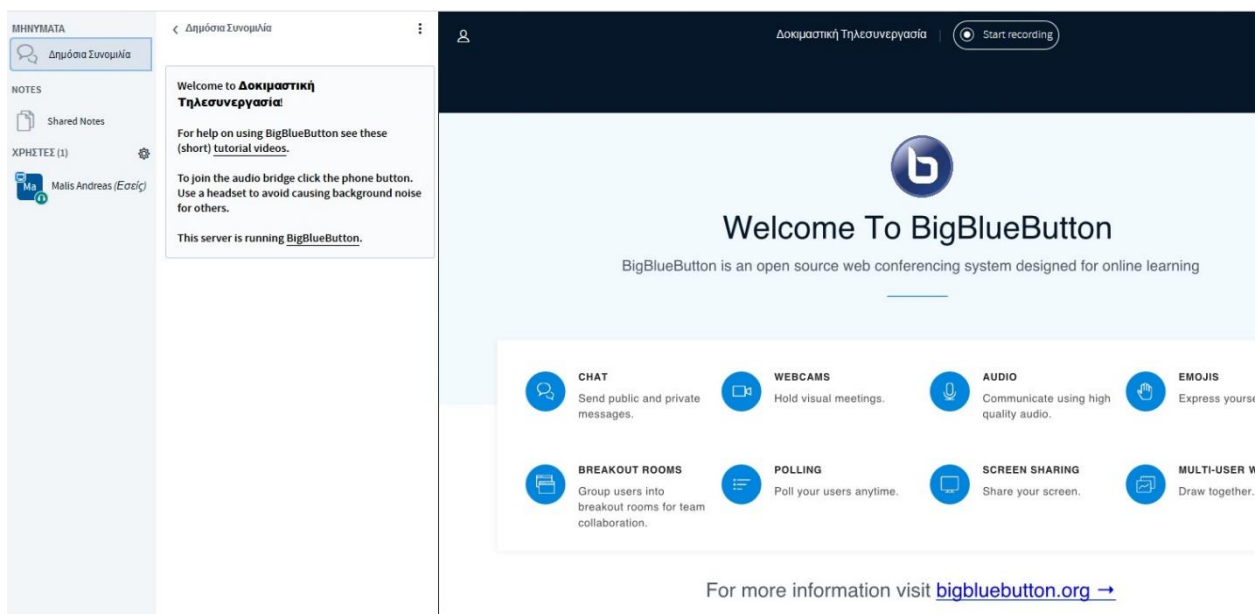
ΜΗΝΥΜΑΤΑ

Δημόσια Συνομιλία

NOTES

Shared Notes

ΧΡΗΣΤΕΣ (1)

Ma Malis Andreas (Εσείς)

‹ Δημόσια Συνομιλία

Welcome to **Δοκιμαστική Τηλεσυνεργασία**!

For help on using BigBlueButton see these (short) tutorial videos.

To join the audio bridge click the phone button. Use a headset to avoid causing background noise for others.

This server is running BigBlueButton.

Δοκιμαστική Τηλεσυνεργασία | Start recording

Welcome To BigBlueButton

BigBlueButton is an open source web conferencing system designed for online learning

CHAT
Send public and private messages.

WEBCAMS
Hold visual meetings.

AUDIO
Communicate using high quality audio.

EMOJIS
Express yourse

BREAKOUT ROOMS
Group users into breakout rooms for team collaboration.

POLLING
Poll your users anytime.

SCREEN SHARING
Share your screen.

MULTI-USER W
Draw together.

For more information visit bigbluebutton.org →